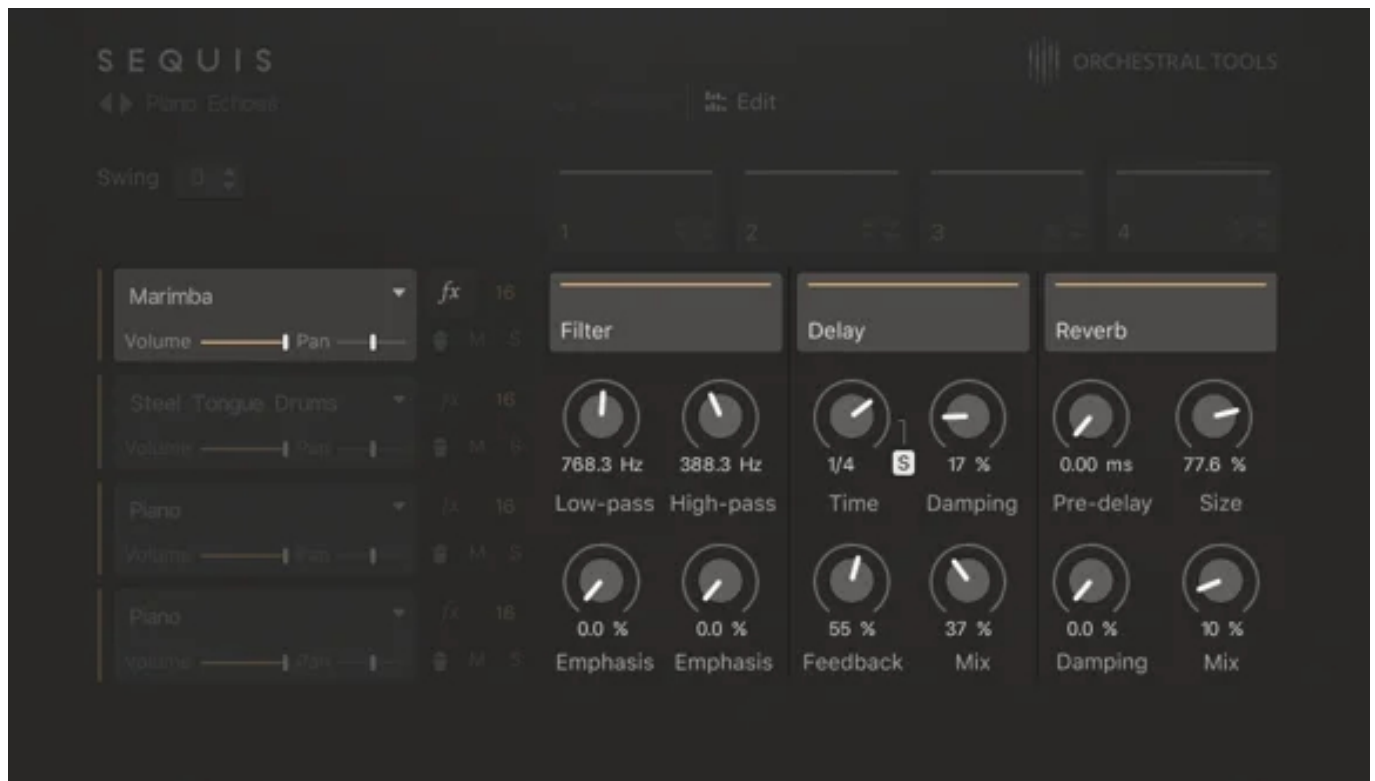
SEQUIS

ORCHESTRAL TOOLS

Piano Echoes

Edit

Swing 0

1 2 3 4

Marimba
Volume Pan
fx 16
M S

Steel Tongue Drums
Volume Pan
fx 16
M S

Piano
Volume Pan
fx 16
M S

Piano
Volume Pan
fx 16
M S

Filter

Delay

Reverb

768.3 Hz
Low-pass

388.3 Hz
High-pass

1/4 S
Time

17 %
Damping

0.00 ms
Pre-delay

77.6 %
Size

0.0 %
Emphasis

0.0 %
Emphasis

55 %
Feedback

37 %
Mix

0.0 %
Damping

10 %
Mix